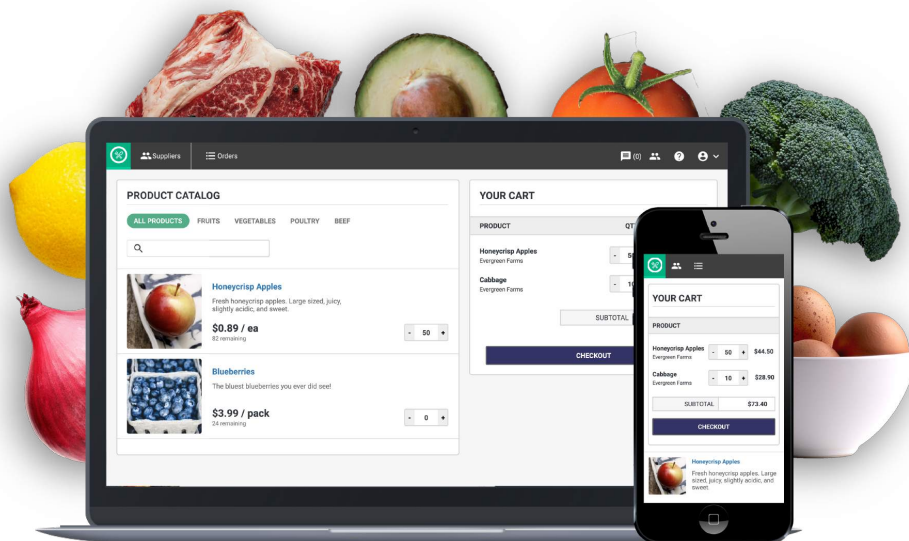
Suppliers
Orders
(0)

PRODUCT CATALOG

ALL PRODUCTS FRUITS VEGETABLES POULTRY BEEF

Honeycrisp Apples
Fresh honeycrisp apples. Large sized, juicy, slightly acidic, and sweet.
$0.89 / ea
82 remaining
- 50 +

Blueberries
The bluest blueberries you ever did see!
$3.99 / pack
24 remaining
- 0 +

YOUR CART

PRODUCT QT

Honeycrisp Apples
Evergreen Farms
- 50

Cabbage
Evergreen Farms
- 10

SUBTOTAL

CHECKOUT

YOUR CART

PRODUCT

Honeycrisp Apples
Evergreen Farms
- 50 + $44.50

Cabbage
Evergreen Farms
- 10 + $28.90

SUBTOTAL $73.40

CHECKOUT

Honeycrisp Apples
Fresh honeycrisp apples. Large sized, juicy, slightly acidic, and sweet.